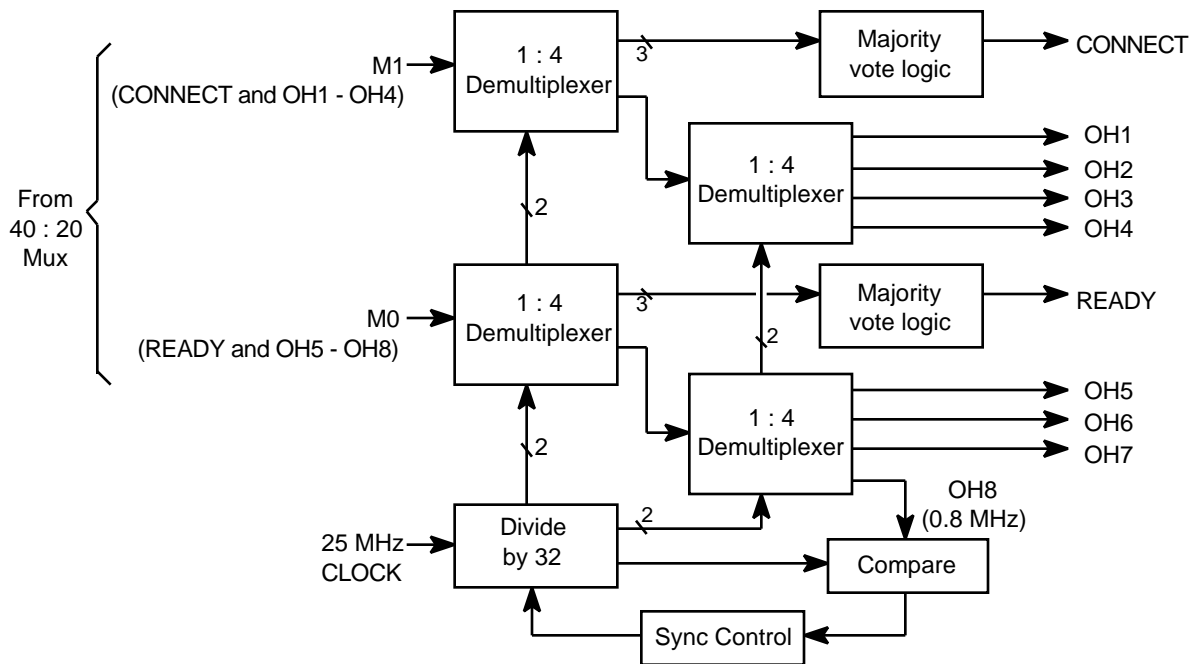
From 40 : 20 Mux

M1
(CONNECT and OH1 - OH4)

1 : 4 Demultiplexer

3

Majority vote logic

CONNECT

1 : 4 Demultiplexer

OH1
OH2
OH3
OH4

2

M0
(READY and OH5 - OH8)

1 : 4 Demultiplexer

3

Majority vote logic

READY

2

1 : 4 Demultiplexer

OH5
OH6
OH7

2

OH8
(0.8 MHz)

25 MHz
CLOCK

Divide by 32

2

Compare

Sync Control